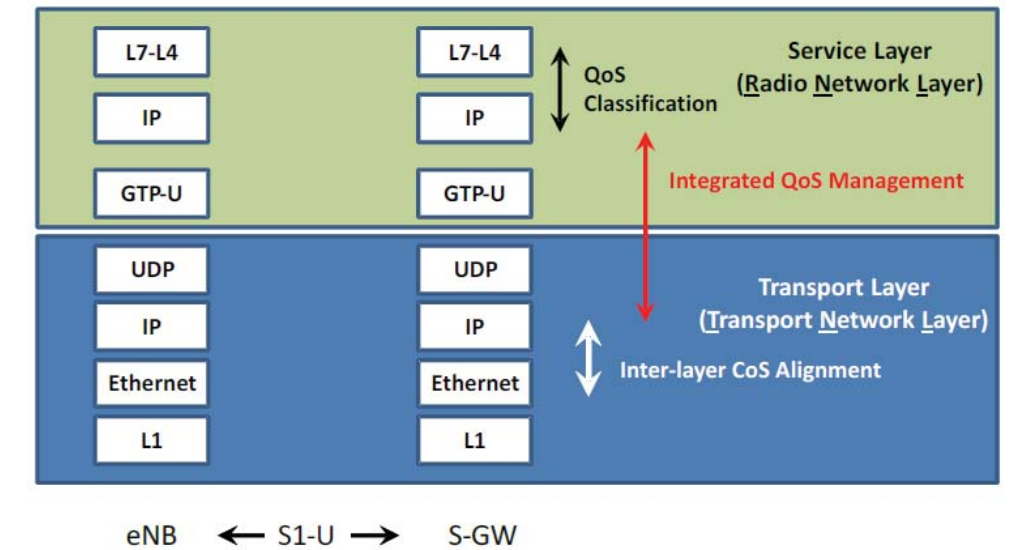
L7-L4

IP

GTP-U

L7-L4

IP

GTP-U

QoS Classification

Service Layer (Radio Network Layer)

Integrated QoS Management

UDP

IP

Ethernet

L1

UDP

IP

Ethernet

L1

Transport Layer (Transport Network Layer)

Inter-layer CoS Alignment

eNB S1-U S-GW